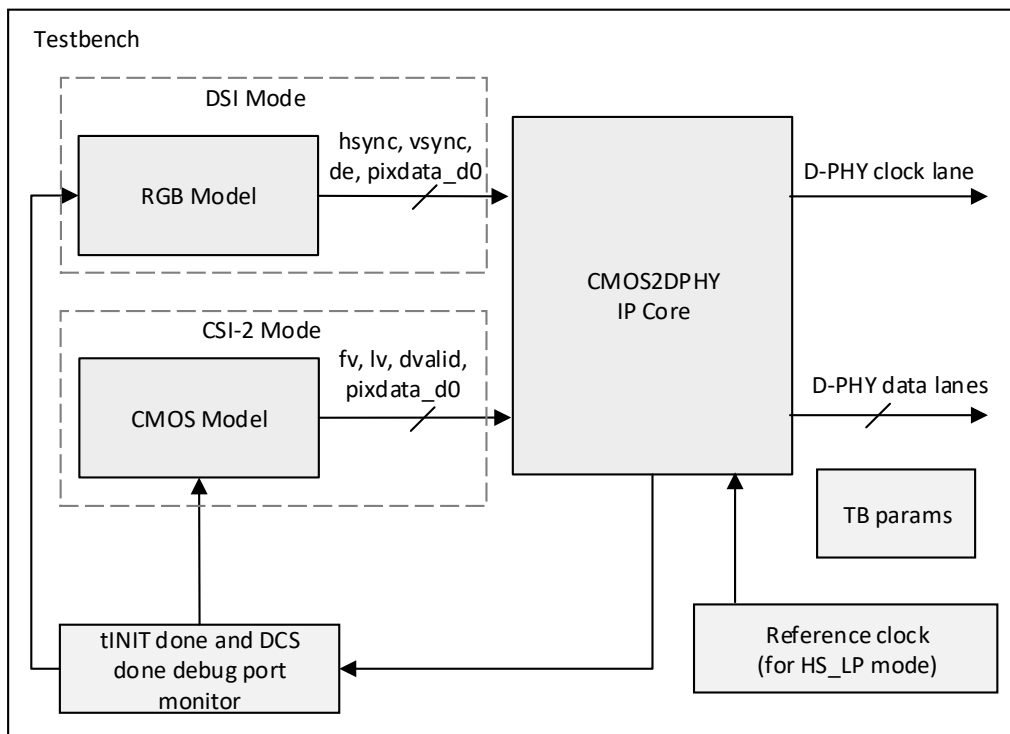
Testbench

DSI Mode

RGB Model

hsync, vsync, de, pixdata_d0

CMOS2DPHY
IP Core

D-PHY clock lane

CSI-2 Mode

CMOS Model

fv, lv, dvalid, pixdata_d0

D-PHY data lanes

TB params

tINIT done and DCS done debug port monitor

Reference clock (for HS_LP mode)